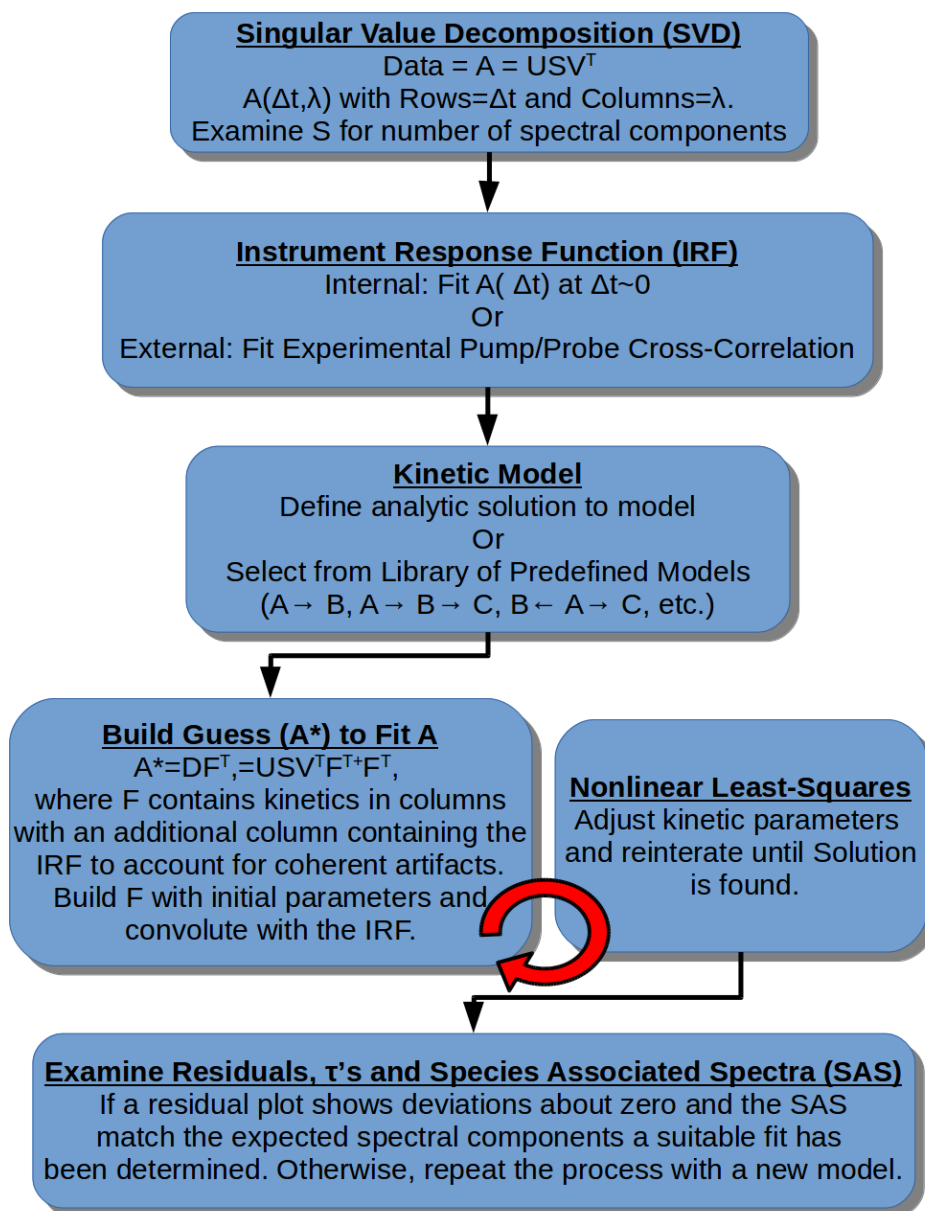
Singular Value Decomposition (SVD)
Data = A = USV$^T$
A(Δt,λ) with Rows=Δt and Columns=λ.
Examine S for number of spectral components

Instrument Response Function (IRF)
Internal: Fit A( Δt) at Δt~0
Or
External: Fit Experimental Pump/Probe Cross-Correlation

Kinetic Model
Define analytic solution to model
Or
Select from Library of Predefined Models
(A→ B, A→ B→ C, B← A→ C, etc.)

Build Guess (A*) to Fit A
A*=DF$^T$,=USV$^T$F$^{T+}$F$^T$,
where F contains kinetics in columns with an additional column containing the IRF to account for coherent artifacts. Build F with initial parameters and convolute with the IRF.

Nonlinear Least-Squares
Adjust kinetic parameters and reinterate until Solution is found.

Examine Residuals, τ's and Species Associated Spectra (SAS)
If a residual plot shows deviations about zero and the SAS match the expected spectral components a suitable fit has been determined. Otherwise, repeat the process with a new model.